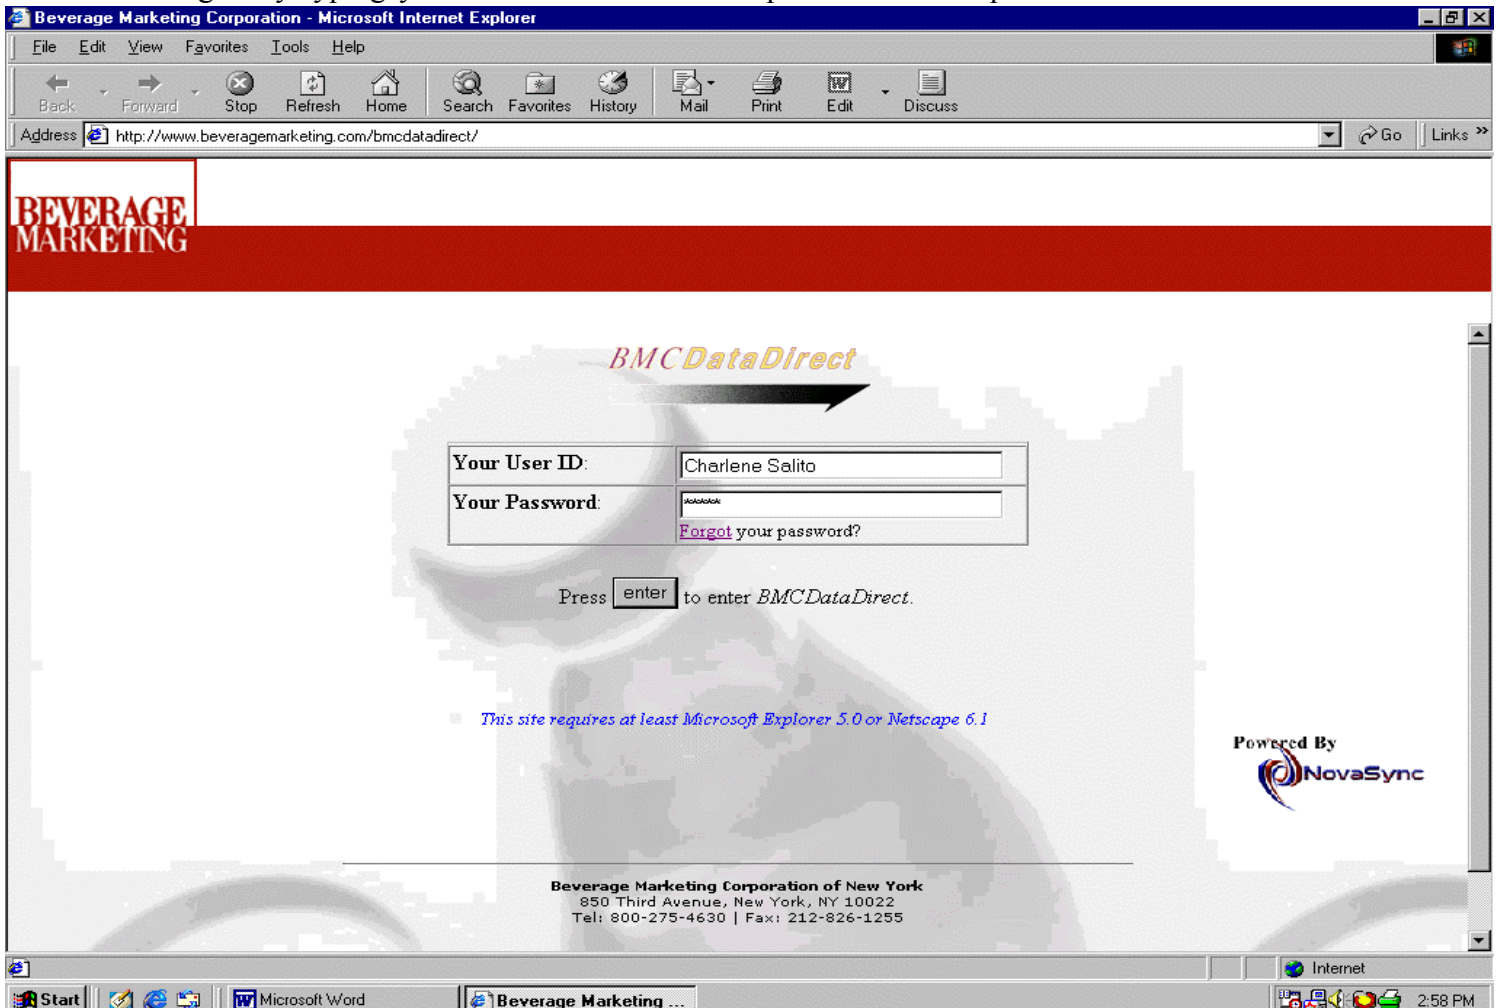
Beverage Marketing Corporation - Microsoft Internet Explorer

File Edit View Favorites Tools Help

Back Forward Stop Refresh Home Search Favorites History Mail Print Edit Discuss

Address http://www.beveragemarketing.com/bmcdatadirect/ Go Links

BEVERAGE MARKETING

BMCDataDirect

| Your User ID: | Charlene Salito |
|---|---|
| Your Password: | \*\*\*\*\*\* Forgot your password? |

Press enter to enter BMCDataDirect.

This site requires at least Microsoft Explorer 5.0 or Netscape 6.1

Powered By NovaSync

Beverage Marketing Corporation of New York
850 Third Avenue, New York, NY 10022
Tel: 800-275-4630 | Fax: 212-826-1255

Internet

Start Microsoft Word Beverage Marketing ... 2:58 PM